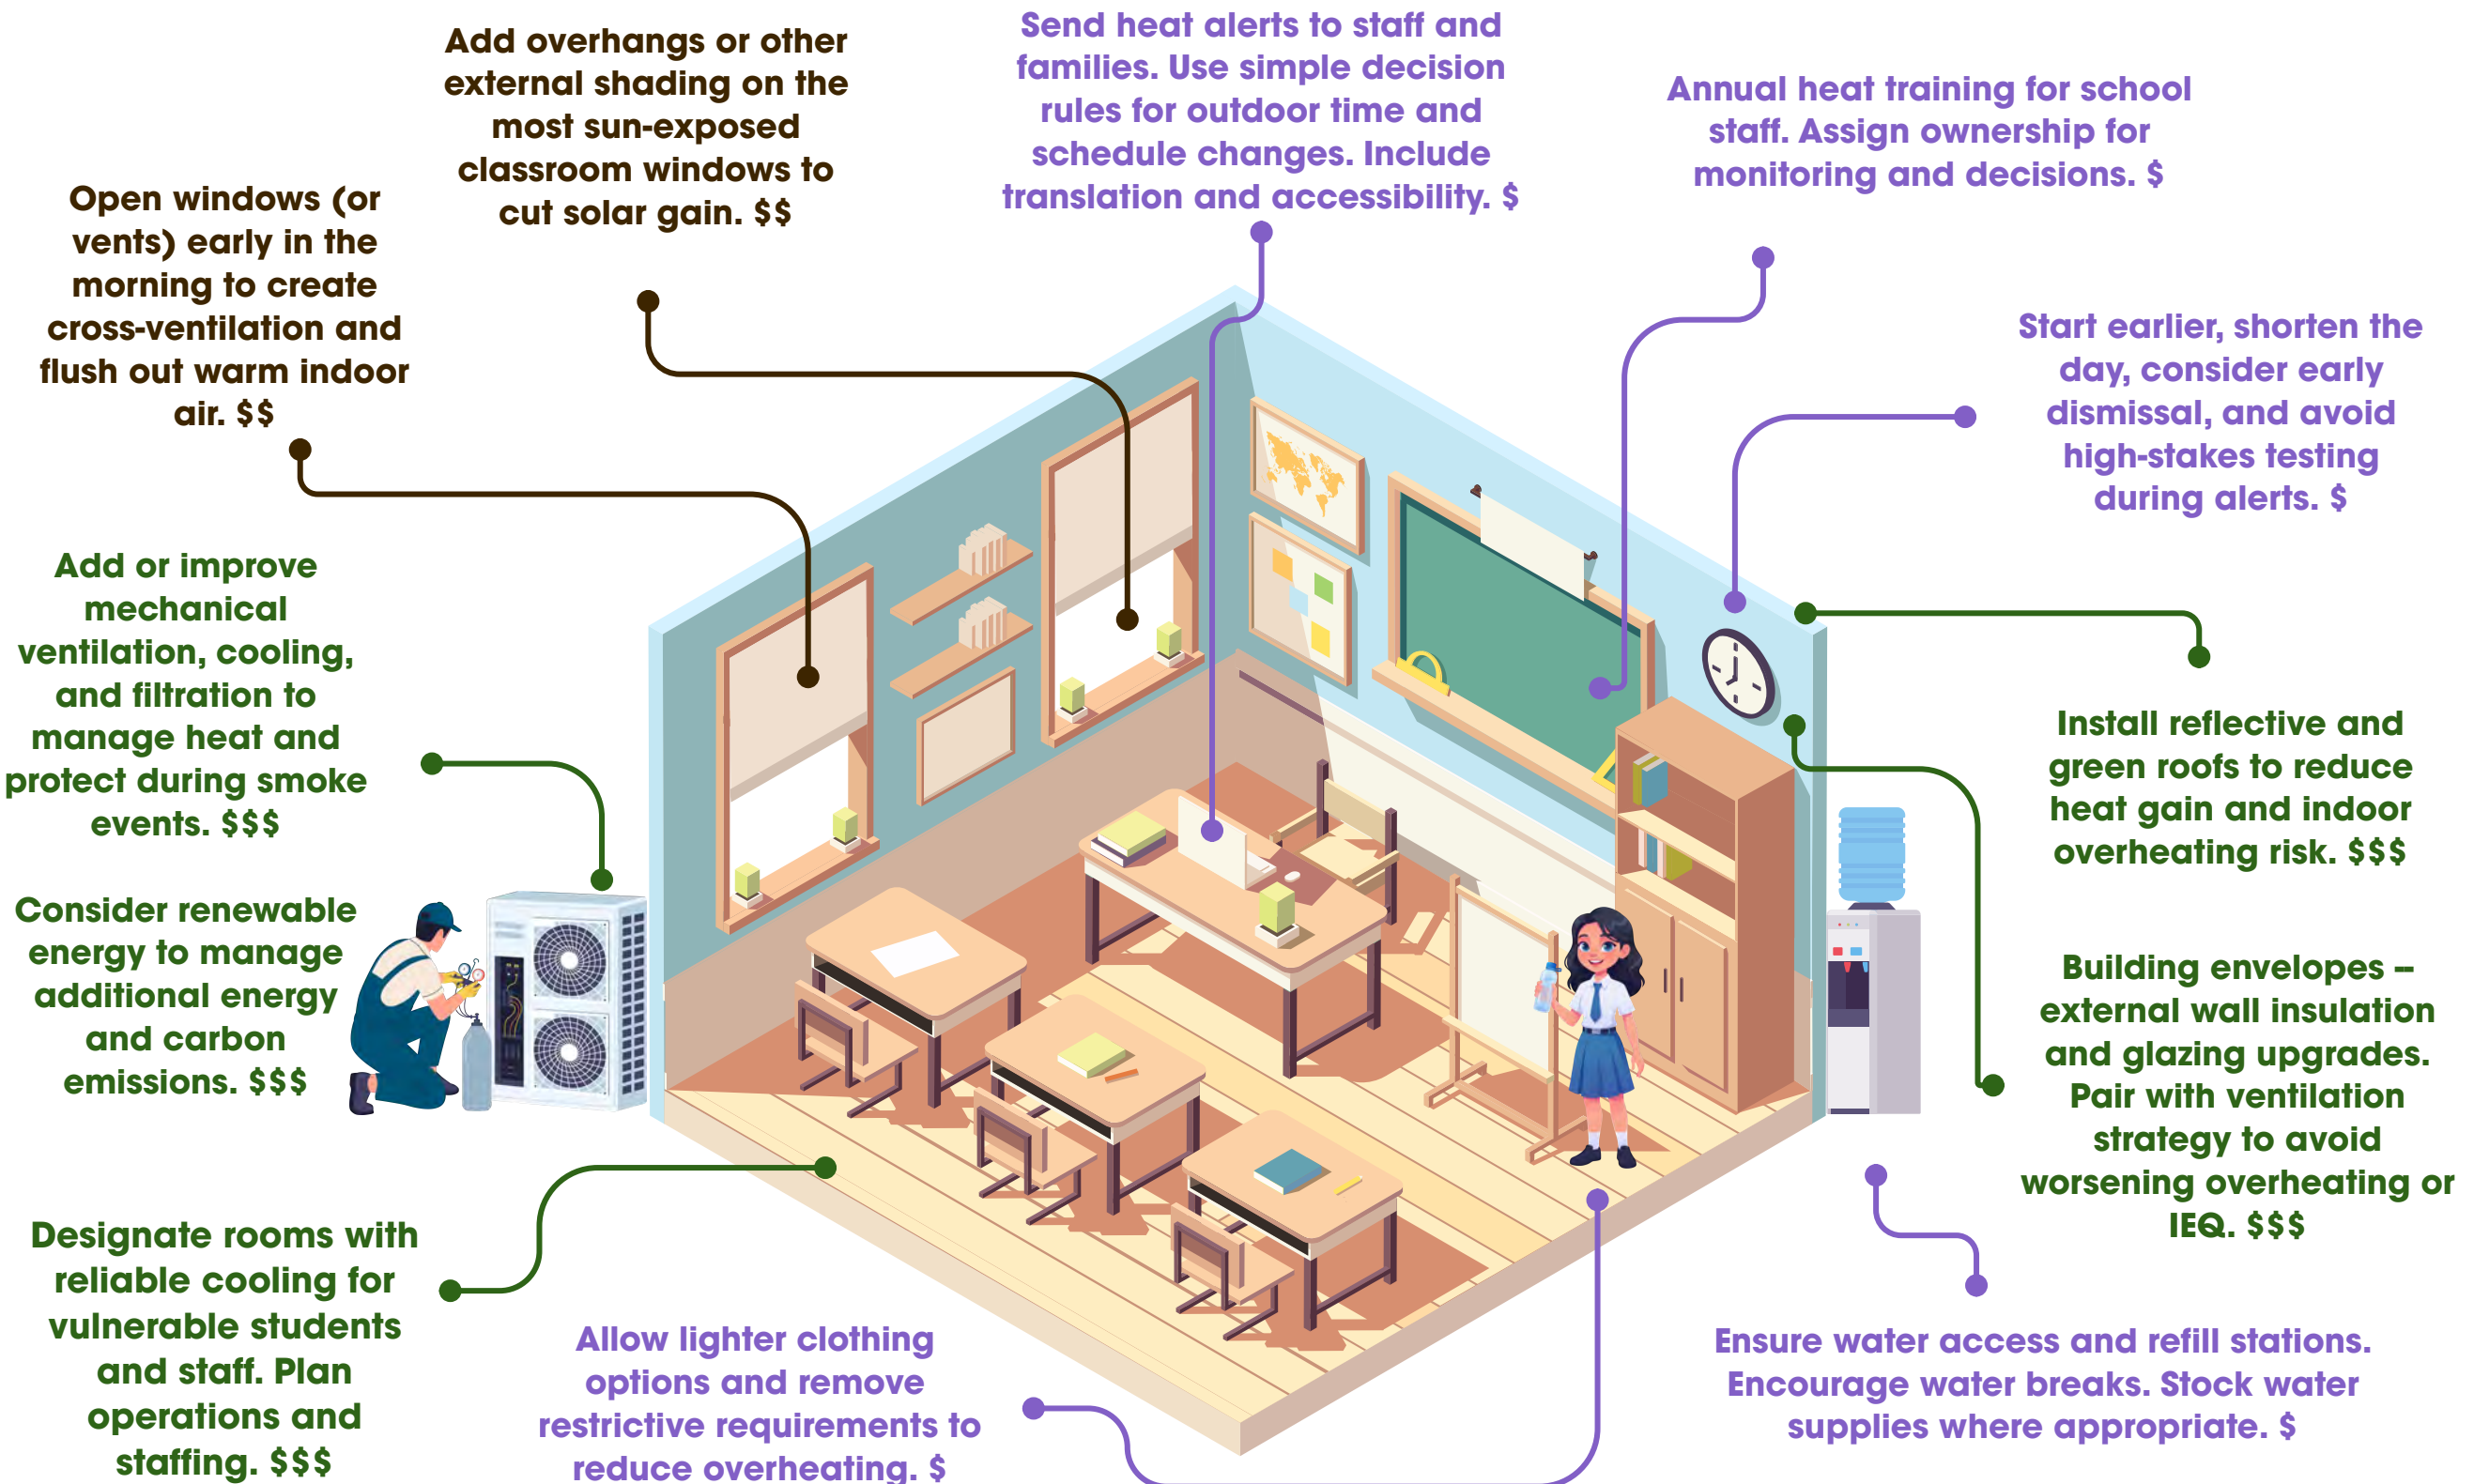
Add overhangs or other external shading on the most sun-exposed classroom windows to cut solar gain. $$

Send heat alerts to staff and families. Use simple decision rules for outdoor time and schedule changes. Include translation and accessibility. $

Annual heat training for school staff. Assign ownership for monitoring and decisions. $

Open windows (or vents) early in the morning to create cross-ventilation and flush out warm indoor air. $$

Start earlier, shorten the day, consider early dismissal, and avoid high-stakes testing during alerts. $

Add or improve mechanical ventilation, cooling, and filtration to manage heat and protect during smoke events. $$$

Install reflective and green roofs to reduce heat gain and indoor overheating risk. $$$

Consider renewable energy to manage additional energy and carbon emissions. $$$

Building envelopes – external wall insulation and glazing upgrades. Pair with ventilation strategy to avoid worsening overheating or IEQ. $$$

Designate rooms with reliable cooling for vulnerable students and staff. Plan operations and staffing. $$$

Allow lighter clothing options and remove restrictive requirements to reduce overheating. $

Ensure water access and refill stations. Encourage water breaks. Stock water supplies where appropriate. $